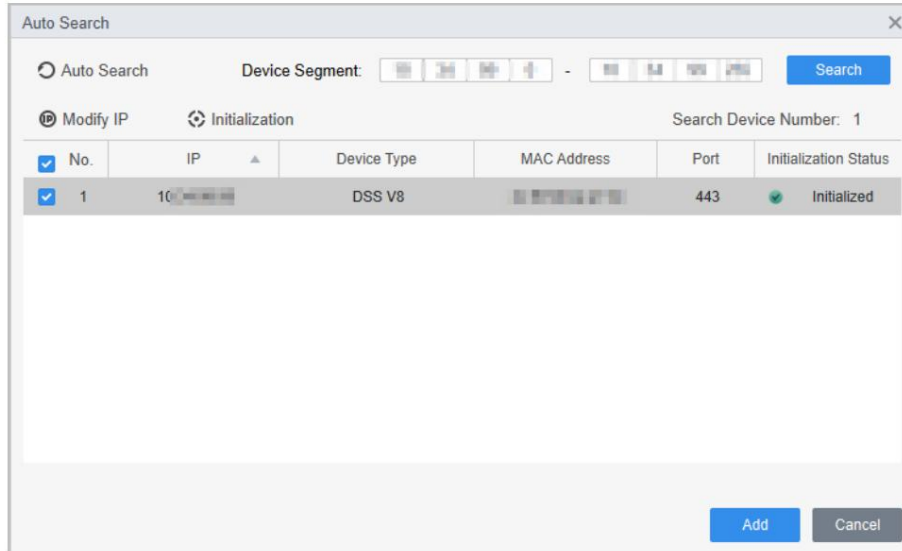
Auto Search

Auto Search Device Segment: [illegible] - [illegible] Search

Modify IP Initialization Search Device Number: 1

| No. | IP | Device Type | MAC Address | Port | Initialization Status |
|---|---|---|---|---|---|
| 1 | 10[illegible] | DSS V8 | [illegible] | 443 | Initialized |

Add Cancel